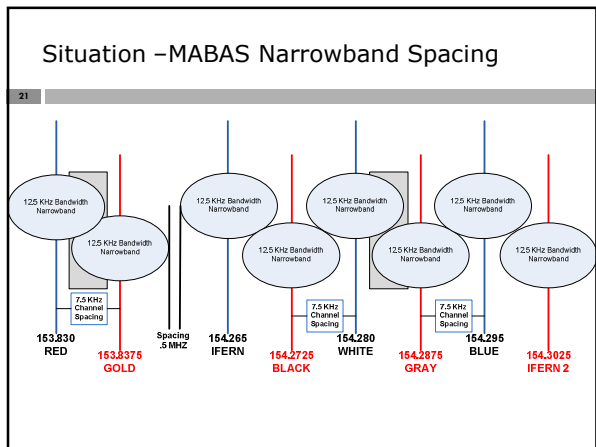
Situation –MABAS Narrowband Spacing

21

12.5 KHz Bandwidth Narrowband

12.5 KHz Bandwidth Narrowband

7.5 KHz Channel Spacing

153.830 RED

153.8375 GOLD

Spacing .5 MHZ

12.5 KHz Bandwidth Narrowband

154.265 IFERN

12.5 KHz Bandwidth Narrowband

154.2725 BLACK

12.5 KHz Bandwidth Narrowband

7.5 KHz Channel Spacing

154.280 WHITE

12.5 KHz Bandwidth Narrowband

154.2875 GRAY

12.5 KHz Bandwidth Narrowband

7.5 KHz Channel Spacing

154.295 BLUE

12.5 KHz Bandwidth Narrowband

154.3025 IFERN 2